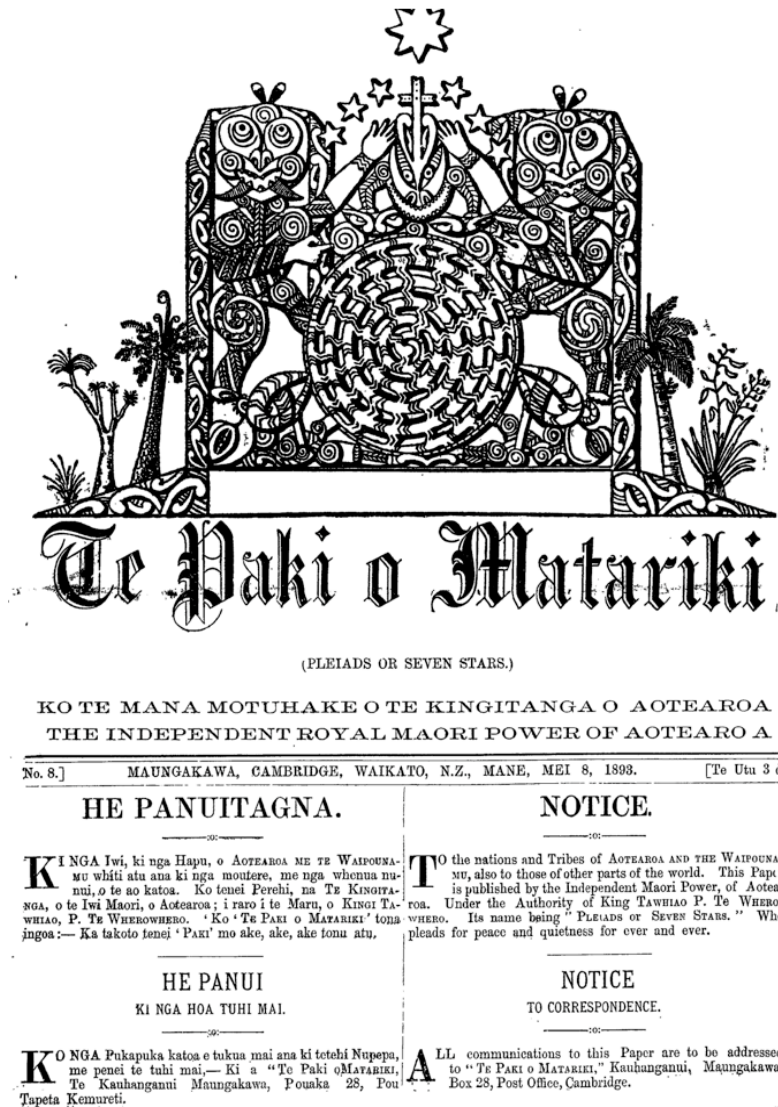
Te Paki o Matariki

(PLEIADS OR SEVEN STARS.)

KO TE MANA MOTUHAKE O TE KINGITANGA O AOTEAROA
THE INDEPENDENT ROYAL MAORI POWER OF AOTEARO A

No. 8.] MAUNGAKAWA, CAMBRIDGE, WAIKATO, N.Z., MANE, MEI 8, 1893. [Te Utu 3 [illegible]

HE PANUITAGNA.

KI NGA Iwi, ki nga Hapu, o AOTEAROA ME TE WAIPOUNAMU whiti atu ana ki nga moutere, me nga whenua nunui, o te ao katoa. Ko tenei Perehi, na TE KINGITANGA, o te Iwi Maori, o Aotearoa; i raro i te Maru, o KINGI TAWHIAO, P. TE WHEROWHERO. 'Ko 'TE PAKI O MATARIKI' tona ingoa:— Ka takoto tenei 'PAKI' mo ake, ake, ake tonu atu.

NOTICE.

TO the nations and Tribes of AOTEAROA AND THE WAIPOUNAMU, also to those of other parts of the world. This Pape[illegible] is published by the Independent Maori Power, of Aotea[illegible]roa. Under the Authority of King TAWHIAO P. TE WHERO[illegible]WHERO. Its name being "PLEIADS OR SEVEN STARS." Wh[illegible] pleads for peace and quietness for ever and ever.

HE PANUI
KI NGA HOA TUHI MAI.

KO NGA Pukapuka katoa e tukua mai ana ki tetehi Nupepa, me penei te tuhi mai,— Ki a "Te Paki o MATARIKI, Te Kauhanganui Maungakawa, Pouaka 28, Pou Tapeta Kemureti.

NOTICE
TO CORRESPONDENCE.

ALL communications to this Paper are to be addresse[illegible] to "TE PAKI O MATARIKI," Kauhanganui, Maungakawa, Box 28, Post Office, Cambridge.